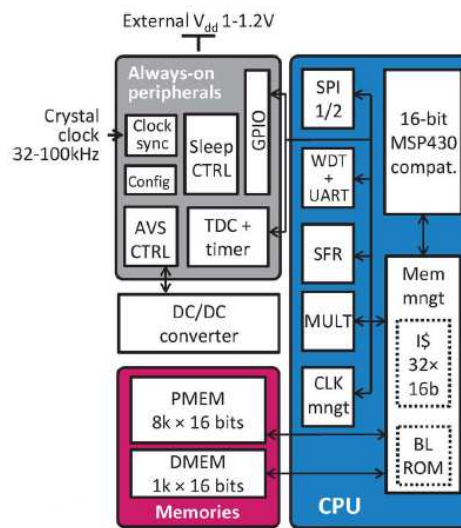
External $V_{dd}$ 1-1.2V

Always-on peripherals

Crystal clock 32-100kHz

Clock sync

Config

Sleep CTRL

GPIO

AVS CTRL

TDC + timer

DC/DC converter

SPI 1/2

WDT + UART

SFR

MULT

CLK mngt

16-bit MSP430 compat.

Mem mngt

I$ 32× 16b

BL ROM

PMEM 8k × 16 bits

DMEM 1k × 16 bits

Memories

CPU